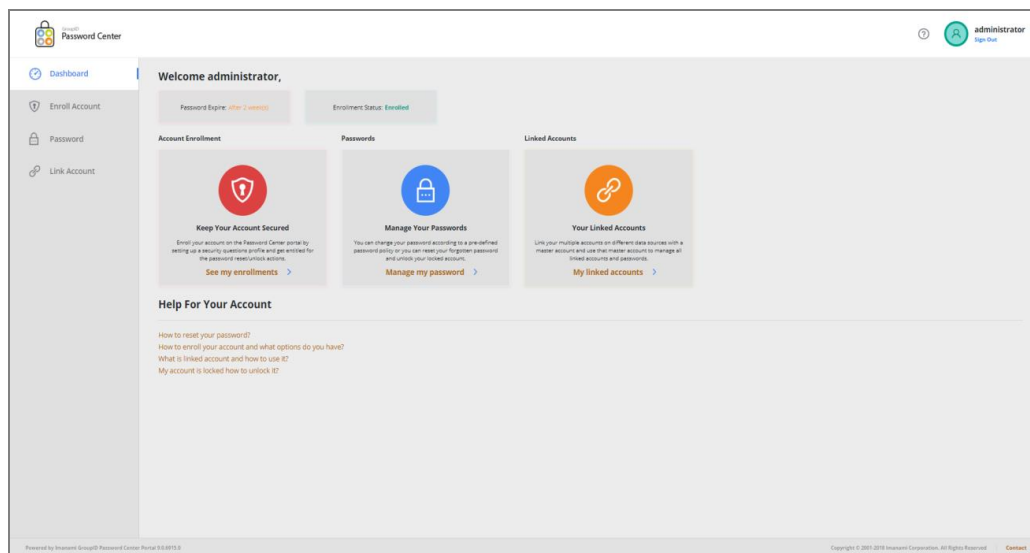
GroupID
Password Center

administrator
Sign Out

Dashboard
Enroll Account
Password
Link Account

Welcome administrator,

Password Expire: after 2 week(s)

Enrollment Status: Enrolled

Account Enrollment

Keep Your Account Secured

Enroll your account on the Password Center portal by setting up a security questions profile and get entitled for the password reset/unlock actions.

See my enrollments >

Passwords

Manage Your Passwords

You can change your password according to a pre-defined password policy or you can reset your forgotten password and unlock your locked account.

Manage my password >

Linked Accounts

Your Linked Accounts

Link your multiple accounts on different data sources with a master account and use that master account to manage all linked accounts and passwords.

My linked accounts >

Help For Your Account

How to reset your password?
How to enroll your account and what options do you have?
What is linked account and how to use it?
My account is locked how to unlock it?

Powered by Imanami GroupID Password Center Portal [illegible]

Copyright © 2001-2019 Imanami Corporation. All Rights Reserved | Contact